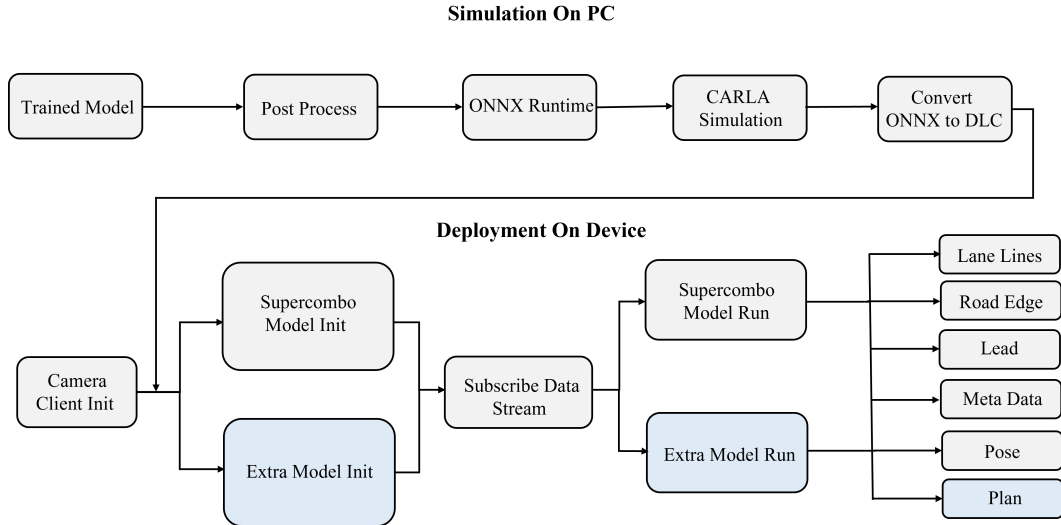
Simulation On PC

Trained Model

Post Process

ONNX Runtime

CARLA Simulation

Convert ONNX to DLC

Deployment On Device

Camera Client Init

Supercombo Model Init

Extra Model Init

Subscribe Data Stream

Supercombo Model Run

Extra Model Run

Lane Lines

Road Edge

Lead

Meta Data

Pose

Plan